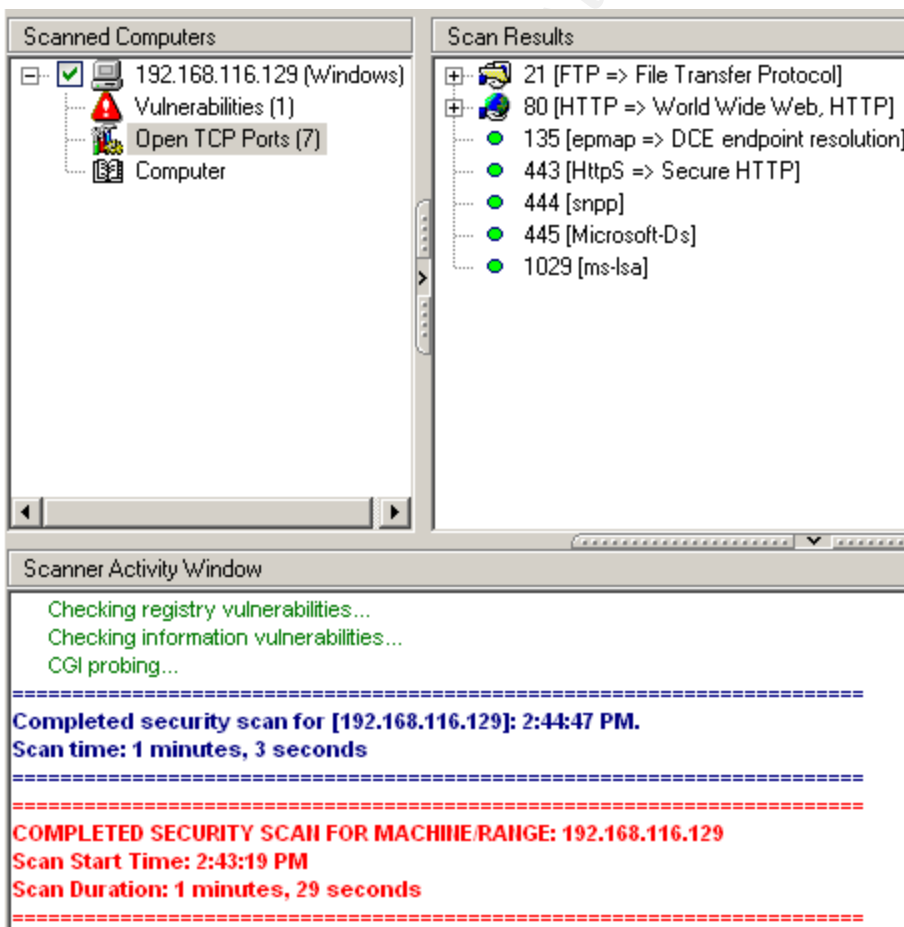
Scanned Computers

192.168.116.129 (Windows)
Vulnerabilities (1)
Open TCP Ports (7)
Computer

Scan Results

21 [FTP => File Transfer Protocol]
80 [HTTP => World Wide Web, HTTP]
135 [epmap => DCE endpoint resolution]
443 [HttpS => Secure HTTP]
444 [snpp]
445 [Microsoft-Ds]
1029 [ms-lsa]

Scanner Activity Window

Checking registry vulnerabilities...
Checking information vulnerabilities...
CGI probing...
================================================================
Completed security scan for [192.168.116.129]: 2:44:47 PM.
Scan time: 1 minutes, 3 seconds
================================================================
================================================================
COMPLETED SECURITY SCAN FOR MACHINE/RANGE: 192.168.116.129
Scan Start Time: 2:43:19 PM
Scan Duration: 1 minutes, 29 seconds
================================================================